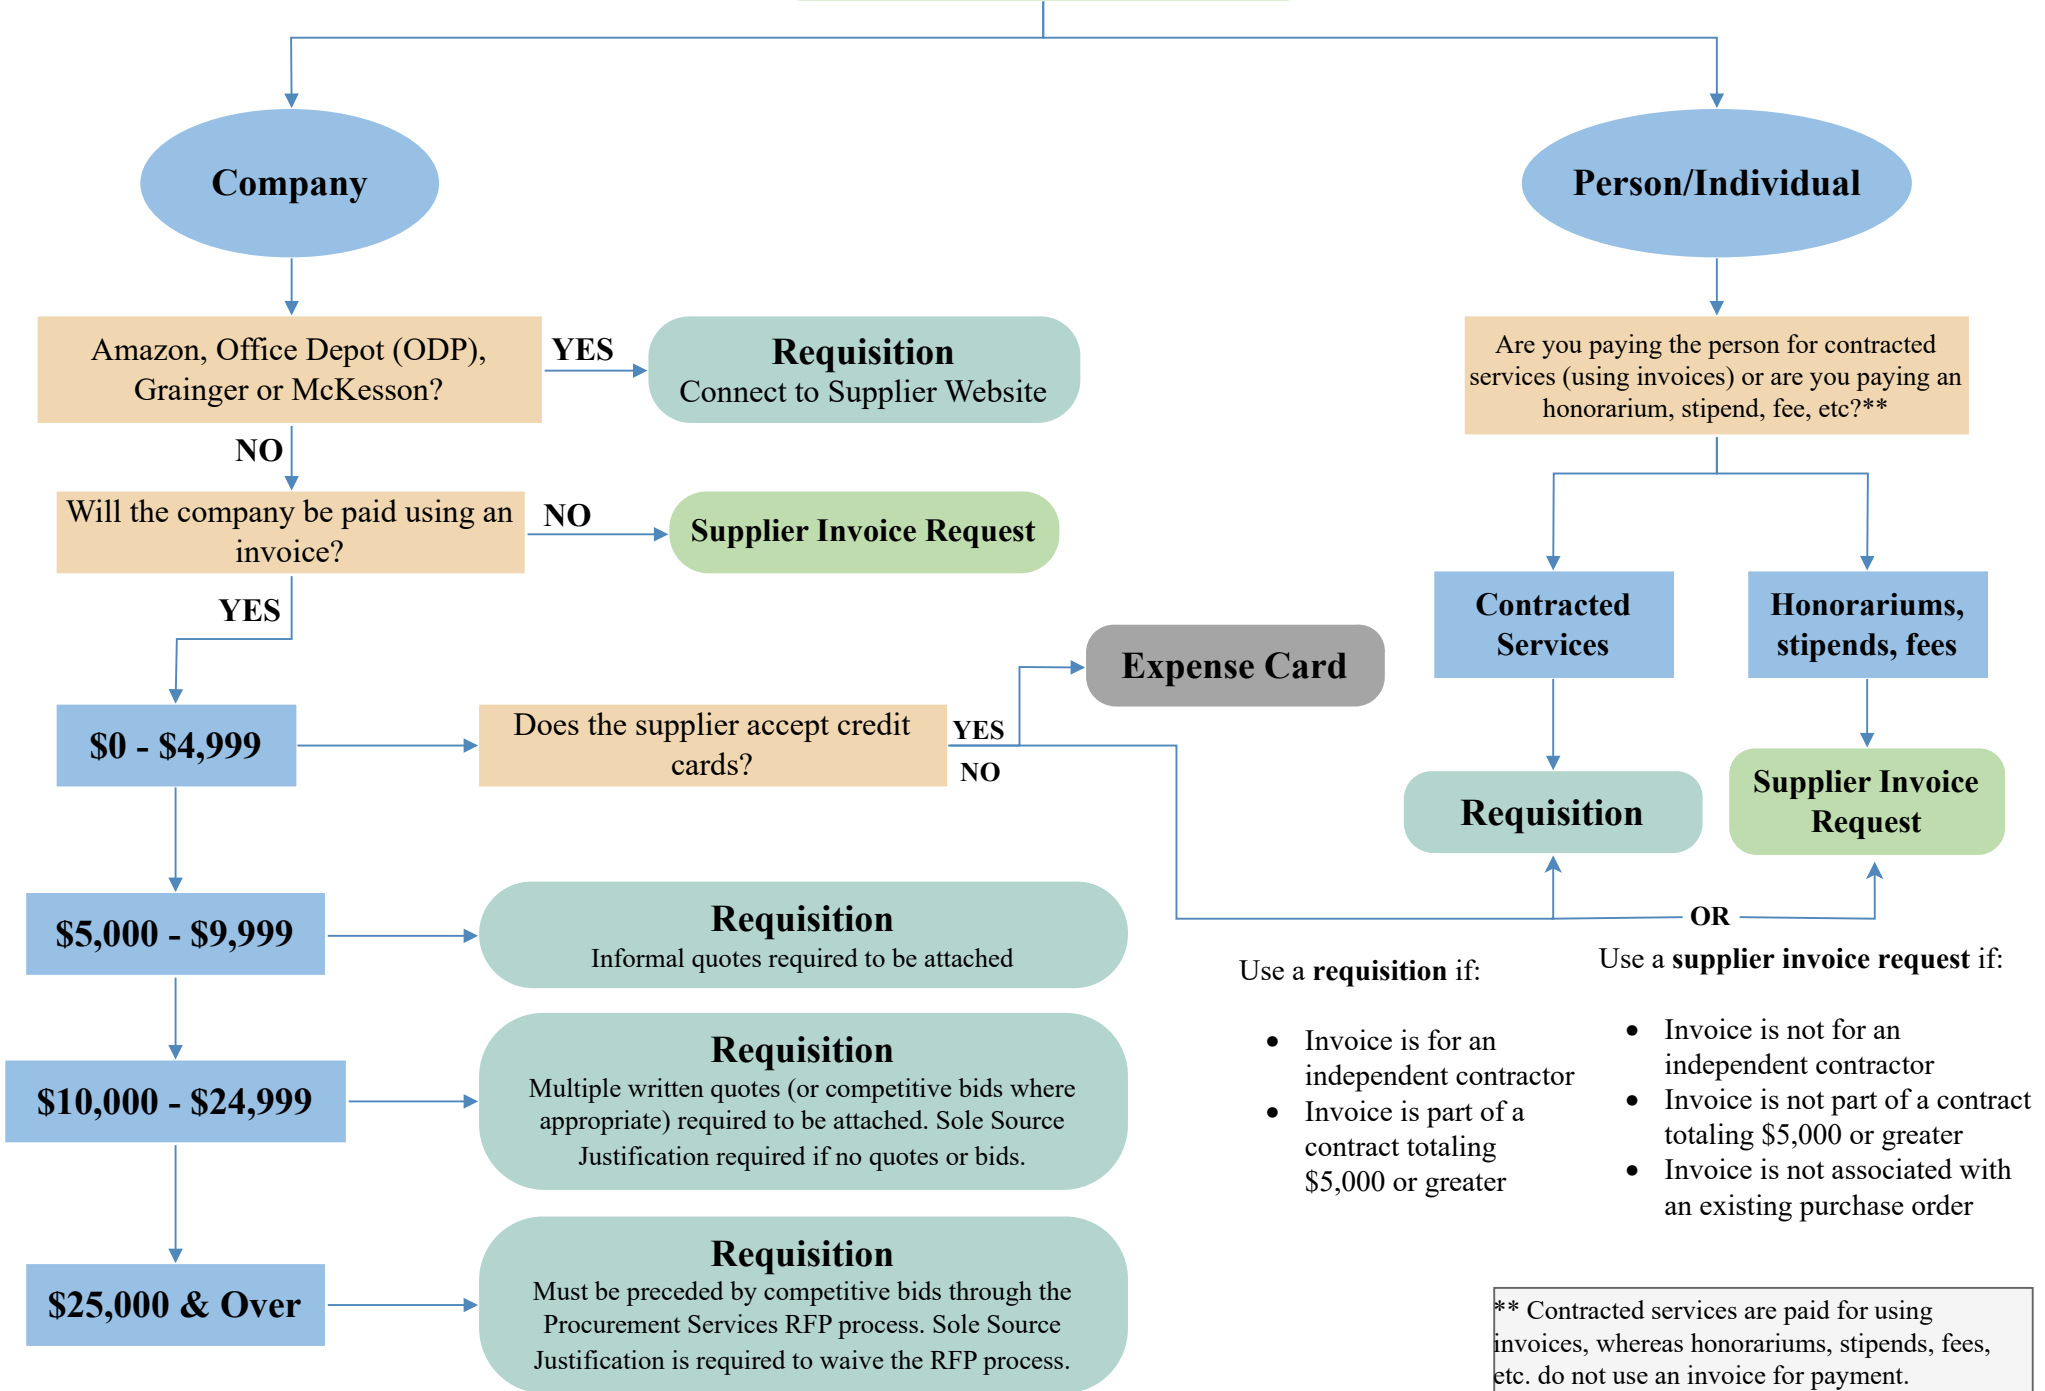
Company

Person/Individual

Amazon, Office Depot (ODP), Grainger or McKesson?

YES

Requisition
Connect to Supplier Website

NO

Will the company be paid using an invoice?

NO

Supplier Invoice Request

YES

$0 - $4,999

Does the supplier accept credit cards?

YES

NO

Expense Card

$5,000 - $9,999

Requisition
Informal quotes required to be attached

$10,000 - $24,999

Requisition
Multiple written quotes (or competitive bids where appropriate) required to be attached. Sole Source Justification required if no quotes or bids.

$25,000 & Over

Requisition
Must be preceded by competitive bids through the Procurement Services RFP process. Sole Source Justification is required to waive the RFP process.

Are you paying the person for contracted services (using invoices) or are you paying an honorarium, stipend, fee, etc?**

Contracted Services

Honorariums, stipends, fees

Requisition

Supplier Invoice Request

OR

Use a **requisition** if:

- Invoice is for an independent contractor
- Invoice is part of a contract totaling $5,000 or greater

Use a **supplier invoice request** if:

- Invoice is not for an independent contractor
- Invoice is not part of a contract totaling $5,000 or greater
- Invoice is not associated with an existing purchase order

** Contracted services are paid for using invoices, whereas honorariums, stipends, fees, etc. do not use an invoice for payment.